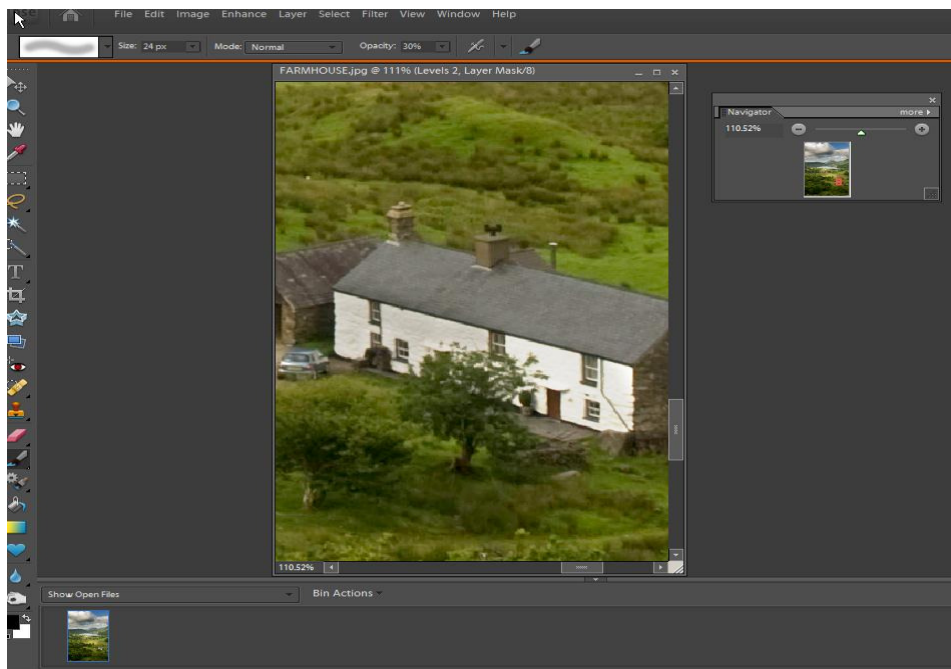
File Edit Image Enhance Layer Select Filter View Window Help

Size: 24 px Mode: Normal Opacity: 30%

FARMHOUSE.jpg @ 111% (Levels 2, Layer Mask/8)

Navigator more

110.52%

110.52%

Show Open Files

Bin Actions